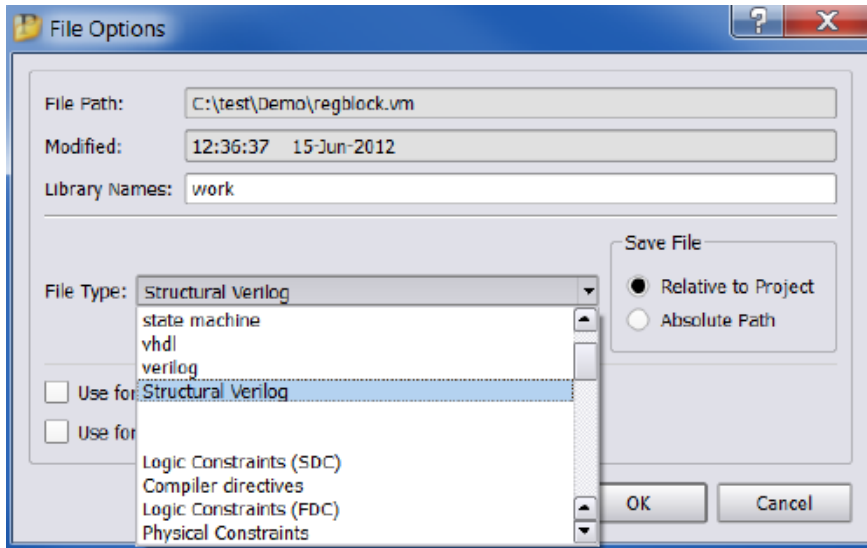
File Options

?

X

File Path: C:\test\Demo\regblock.vm

Modified: 12:36:37 15-Jun-2012

Library Names: work

Save File

Relative to Project

Absolute Path

File Type: Structural Verilog

state machine
vhdl
verilog
Structural Verilog

Logic Constraints (SDC)
Compiler directives
Logic Constraints (FDC)
Physical Constraints

Use fo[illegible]

Use fo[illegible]

OK

Cancel